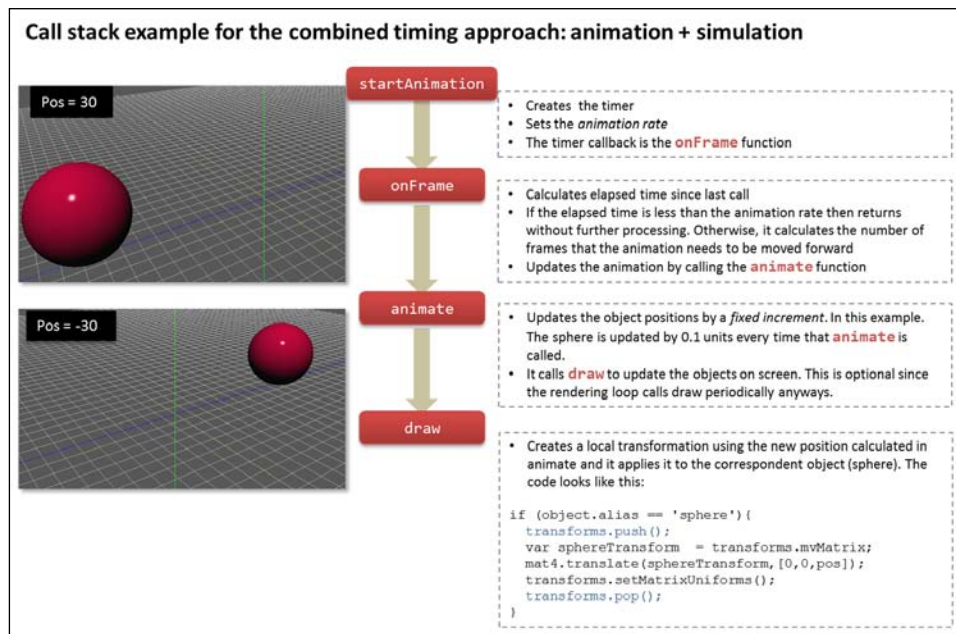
Call stack example for the combined timing approach: animation + simulation

Pos = 30

Pos = -30

startAnimation

- Creates the timer
- Sets the *animation rate*
- The timer callback is the onFrame function

onFrame

- Calculates elapsed time since last call
- If the elapsed time is less than the animation rate then returns without further processing. Otherwise, it calculates the number of frames that the animation needs to be moved forward
- Updates the animation by calling the animate function

animate

- Updates the object positions by a *fixed increment*. In this example. The sphere is updated by 0.1 units every time that animate is called.
- It calls draw to update the objects on screen. This is optional since the rendering loop calls draw periodically anyways.

draw

- Creates a local transformation using the new position calculated in animate and it applies it to the correspondent object (sphere). The code looks like this:

```
if (object.alias == 'sphere'){
  transforms.push();
  var sphereTransform  = transforms.mvMatrix;
  mat4.translate(sphereTransform,[0,0,pos]);
  transforms.setMatrixUniforms();
  transforms.pop();
}
```